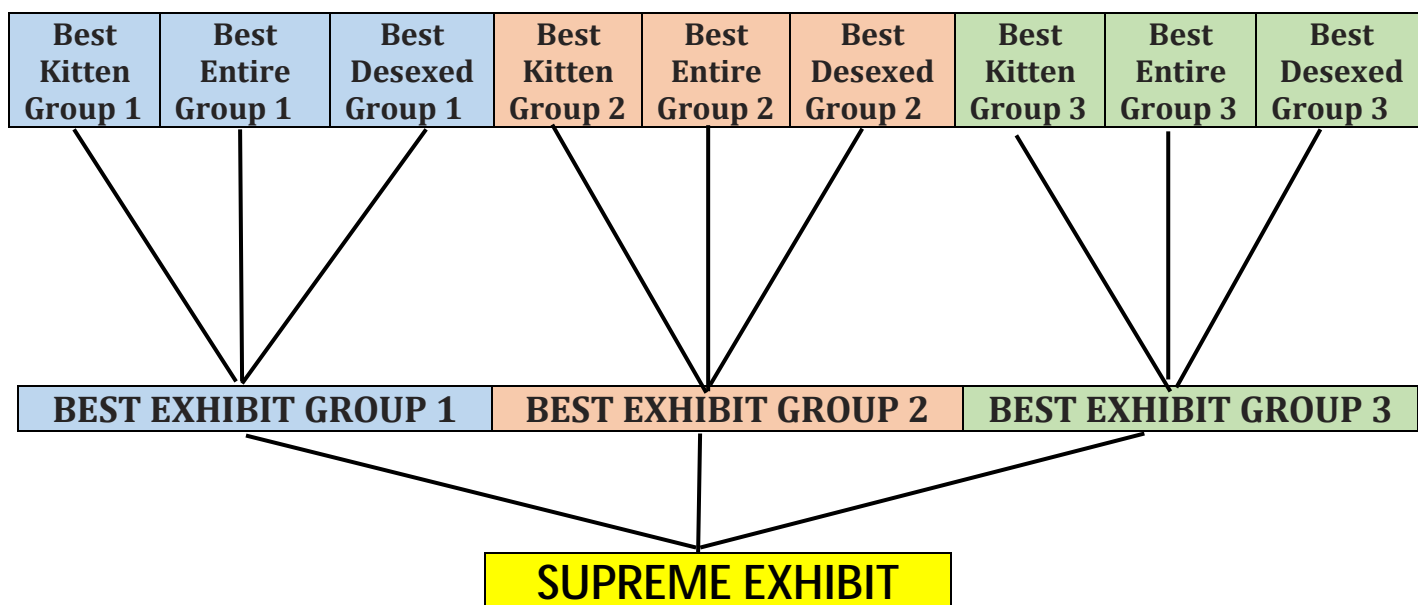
| Best Kitten Group 1 | Best Entire Group 1 | Best Desexed Group 1 | Best Kitten Group 2 | Best Entire Group 2 | Best Desexed Group 2 | Best Kitten Group 3 | Best Entire Group 3 | Best Desexed Group 3 |
|---|---|---|---|---|---|---|---|---|

BEST EXHIBIT GROUP 1

BEST EXHIBIT GROUP 2

BEST EXHIBIT GROUP 3

SUPREME EXHIBIT